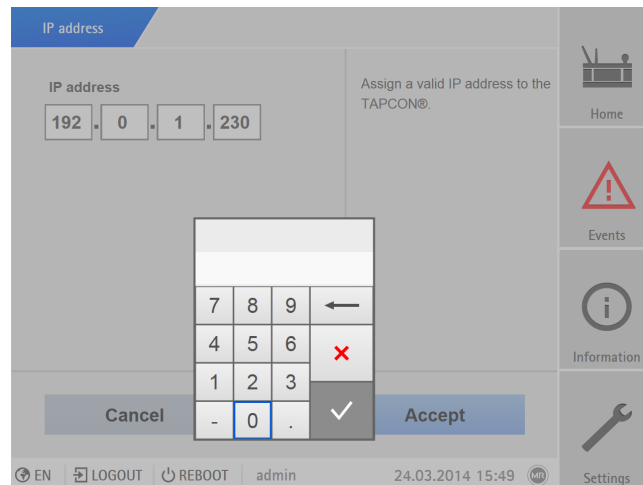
IP address

IP address

192 . 0 . 1 . 230

Assign a valid IP address to the TAPCON®.

| 7 | 8 | 9 |
|---|---|---|
| 4 | 5 | 6 |
| 1 | 2 | 3 |
| - | 0 | . |

Cancel

Accept

Home

Events

Information

Settings

EN LOGOUT REBOOT admin 24.03.2014 15:49 MR